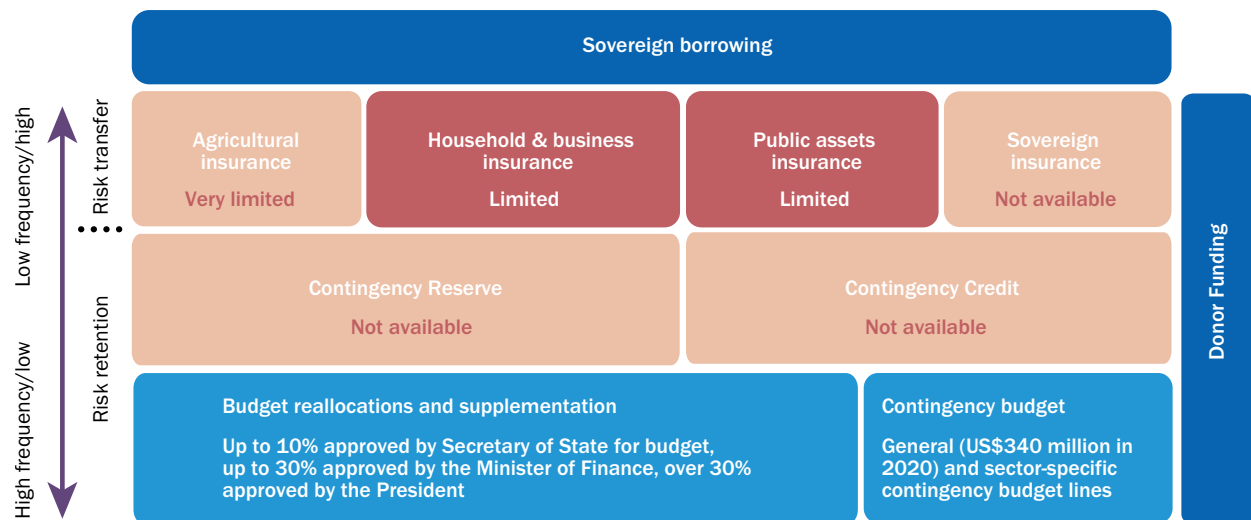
Sovereign borrowing

Low frequency/high

High frequency/low

Risk transfer

Risk retention

Agricultural insurance

Very limited

Household & business insurance

Limited

Public assets insurance

Limited

Sovereign insurance

Not available

Contingency Reserve

Not available

Contingency Credit

Not available

Budget reallocations and supplementation

Up to 10% approved by Secretary of State for budget, up to 30% approved by the Minister of Finance, over 30% approved by the President

Contingency budget

General (US$340 million in 2020) and sector-specific contingency budget lines

Donor Funding